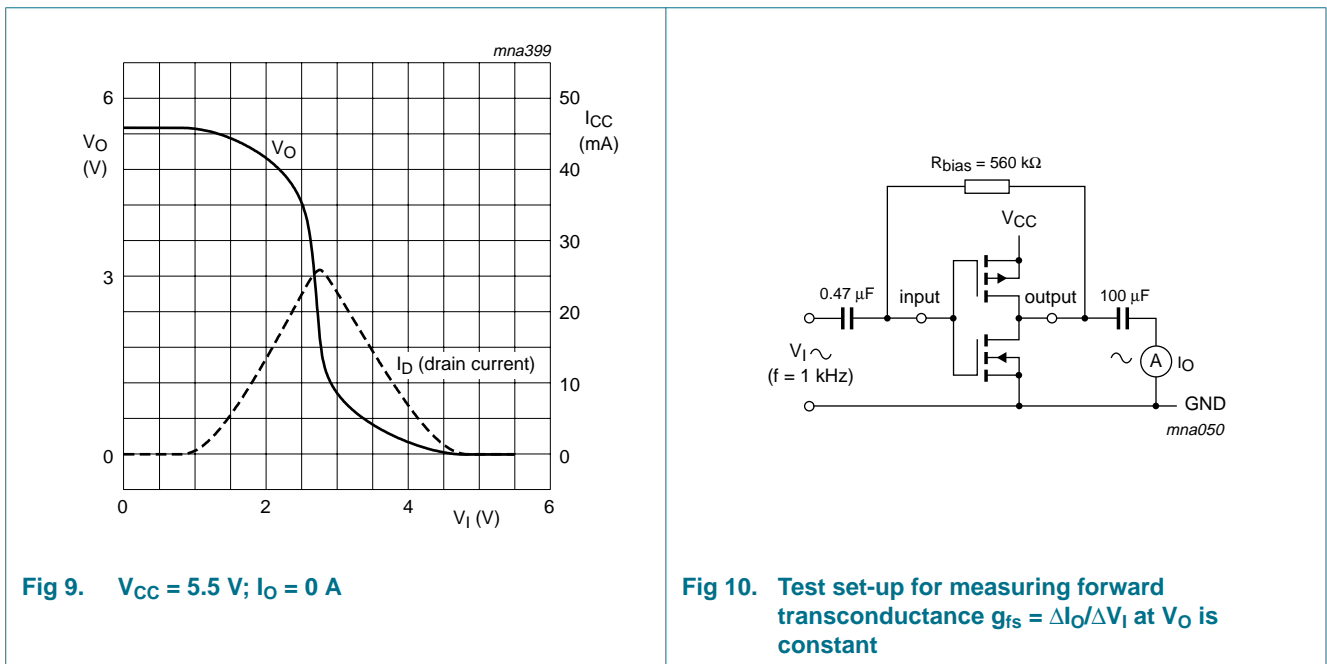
mna399

$V_O$ (V)

6

3

0

50

$I_{CC}$ (mA)

40

30

20

10

0

$V_O$

$I_D$ (drain current)

0

2

4

6

$V_I$ (V)

**Fig 9.** $V_{CC}$ = 5.5 V; $I_O$ = 0 A

$R_{bias}$ = 560 kΩ

$V_{CC}$

0.47 μF

input

output

100 μF

$V_I$ ~

(f = 1 kHz)

A

$I_O$

GND

mna050

**Fig 10.** Test set-up for measuring forward transconductance $g_{fs} = \Delta I_O/\Delta V_I$ at $V_O$ is constant